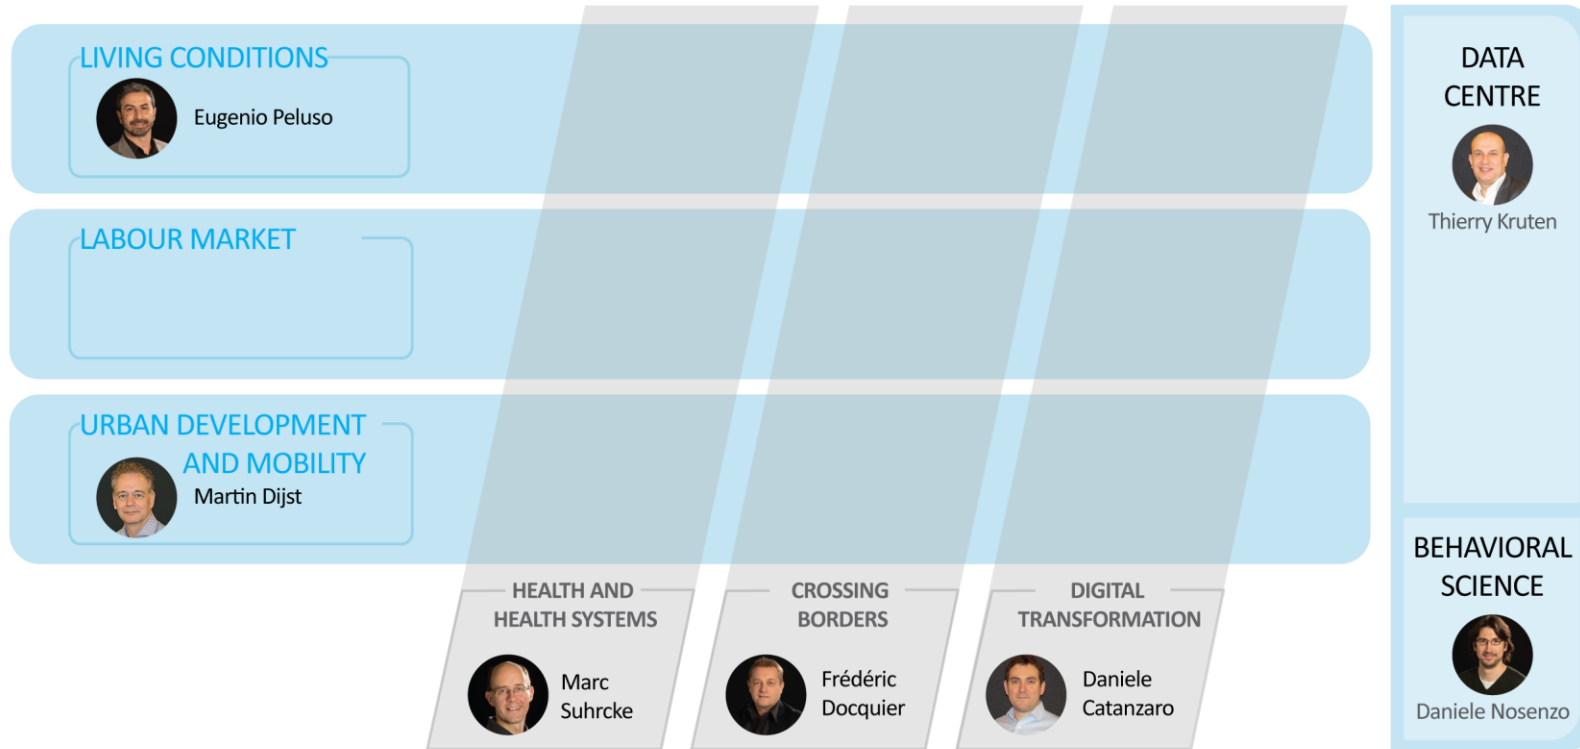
LIVING CONDITIONS

Eugenio Peluso

LABOUR MARKET

URBAN DEVELOPMENT AND MOBILITY

Martin Dijst

HEALTH AND HEALTH SYSTEMS

Marc Suhrcke

CROSSING BORDERS

Frédéric Docquier

DIGITAL TRANSFORMATION

Daniele Catanzaro

DATA CENTRE

Thierry Kruten

BEHAVIORAL SCIENCE

Daniele Nosenzo